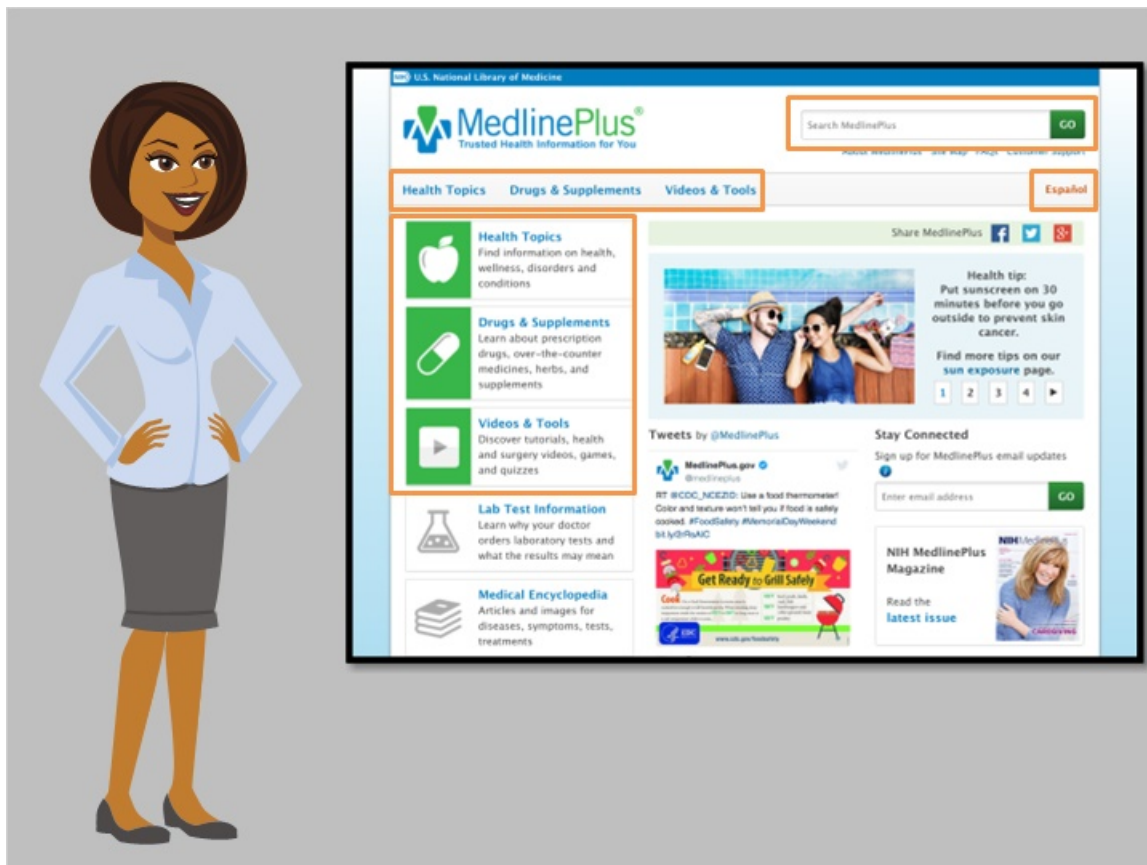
U.S. National Library of Medicine

MedlinePlus®
Trusted Health Information for You

Search MedlinePlus GO

About MedlinePlus Site Map FAQs Customer Support

Health Topics Drugs & Supplements Videos & Tools Español

Health Topics
Find information on health, wellness, disorders and conditions

Drugs & Supplements
Learn about prescription drugs, over-the-counter medicines, herbs, and supplements

Videos & Tools
Discover tutorials, health and surgery videos, games, and quizzes

Lab Test Information
Learn why your doctor orders laboratory tests and what the results may mean

Medical Encyclopedia
Articles and images for diseases, symptoms, tests, treatments

Share MedlinePlus

Health tip:
Put sunscreen on 30 minutes before you go outside to prevent skin cancer.

Find more tips on our sun exposure page.

1 2 3 4 ▶

Tweets by @MedlinePlus

MedlinePlus.gov
@medlineplus

RT @CDC_NCEZID: Use a food thermometer! Color and texture won't tell you if food is safely cooked. #FoodSafety #MemorialDayWeekend bit.ly/2rRsAIC

Get Ready to Grill Safely

www.cdc.gov/foodsafety

Stay Connected
Sign up for MedlinePlus email updates

Enter email address GO

NIH MedlinePlus Magazine

Read the latest issue